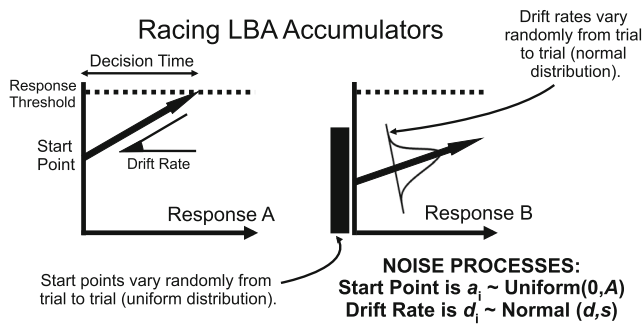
Racing LBA Accumulators

Drift rates vary randomly from trial to trial (normal distribution).

Decision Time

Response Threshold

Start Point

Drift Rate

Response A

Response B

Start points vary randomly from trial to trial (uniform distribution).

NOISE PROCESSES:
Start Point is $a_i$ ~ Uniform(0,$A$)
Drift Rate is $d_i$ ~ Normal ($d$,$s$)